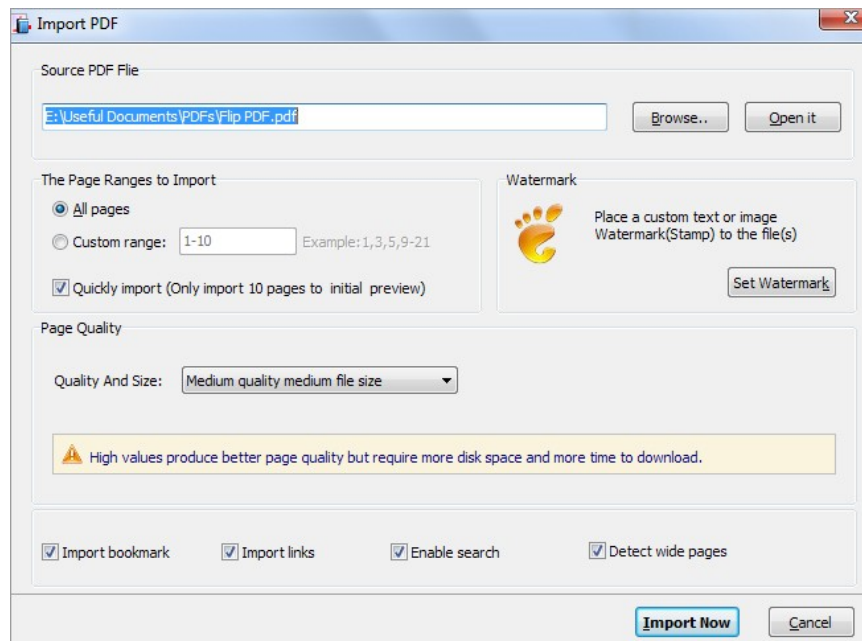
Import PDF

Source PDF Flie

E:\Useful Documents\PDFs\Flip PDF.pdf

Browse..

Open it

The Page Ranges to Import

All pages

Custom range: 1-10 Example:1,3,5,9-21

Quickly import (Only import 10 pages to initial preview)

Watermark

Place a custom text or image Watermark(Stamp) to the file(s)

Set Watermark

Page Quality

Quality And Size: Medium quality medium file size

High values produce better page quality but require more disk space and more time to download.

Import bookmark

Import links

Enable search

Detect wide pages

Import Now

Cancel